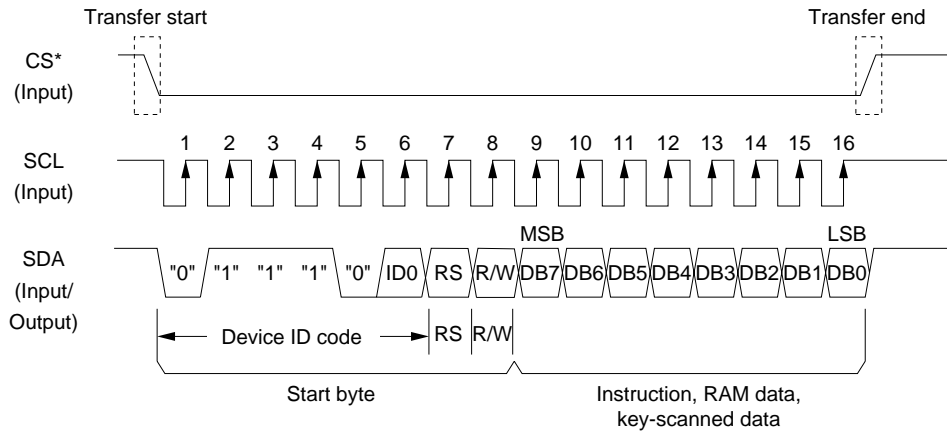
Transfer start

Transfer end

CS*
(Input)

SCL
(Input)

1 2 3 4 5 6 7 8 9 10 11 12 13 14 15 16

MSB

LSB

SDA
(Input/
Output)

"0" "1" "1" "1" "0" ID0 RS R/W DB7 DB6 DB5 DB4 DB3 DB2 DB1 DB0

Device ID code

RS R/W

Start byte

Instruction, RAM data, key-scanned data